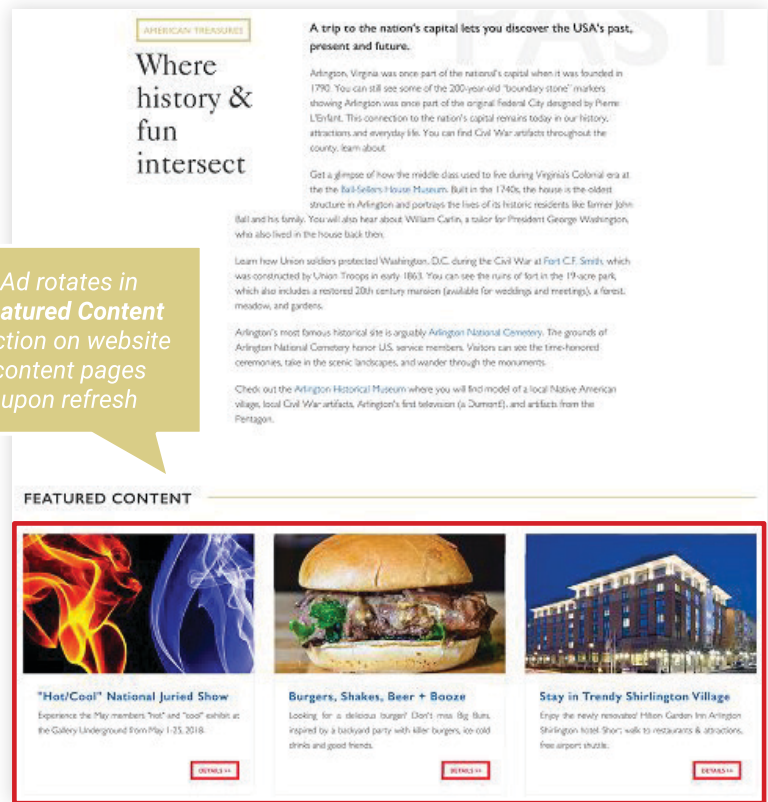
AMERICAN TREASURES

Where history & fun intersect

PAST

A trip to the nation's capital lets you discover the USA's past, present and future.

Arlington, Virginia was once part of the nation's capital when it was founded in 1790. You can still see some of the 200-year-old "boundary stone" markers showing Arlington was once part of the original Federal City designed by Pierre L'Enfant. This connection to the nation's capital remains today in our history, attractions and everyday life. You can find Civil War artifacts throughout the county. learn about

Get a glimpse of how the middle class used to live during Virginia's Colonial era at the the Ball-Sellers House Museum. Built in the 1740s, the house is the oldest structure in Arlington and portrays the lives of its historic residents like former John Ball and his family. You will also hear about William Carlin, a tailor for President George Washington, who also lived in the house back then.

Learn how Union soldiers protected Washington, D.C. during the Civil War at Fort C.F. Smith, which was constructed by Union Troops in early 1863. You can see the ruins of fort in the 19-acre park, which also includes a restored 20th century mansion (available for weddings and meetings), a forest, meadow, and gardens.

Arlington's most famous historical site is arguably Arlington National Cemetery. The grounds of Arlington National Cemetery honor U.S. service members. Visitors can see the time-honored ceremonies, take in the scenic landscapes, and wander through the monuments.

Check out the Arlington Historical Museum where you will find model of a local Native American village, local Civil War artifacts, Arlington's first television (a Dumont), and artifacts from the Pentagon.

Ad rotates in
atured Content
ction on website
content pages
upon refresh

FEATURED CONTENT

"Hot/Cool" National Juried Show
Experience the May members "hot" and "cool" exhibit at the Gallery Underground from May 1-25, 2018.
DETAILS >>

Burgers, Shakes, Beer + Booze
Looking for a delicious burger? Don't miss Big Buns, inspired by a backyard party with killer burgers, ice-cold drinks and good friends.
DETAILS >>

Stay in Trendy Shirlington Village
Enjoy the newly renovated Hilton Garden Inn Arlington Shirlington hotel. Short walk to restaurants & attractions, free airport shuttle.
DETAILS >>